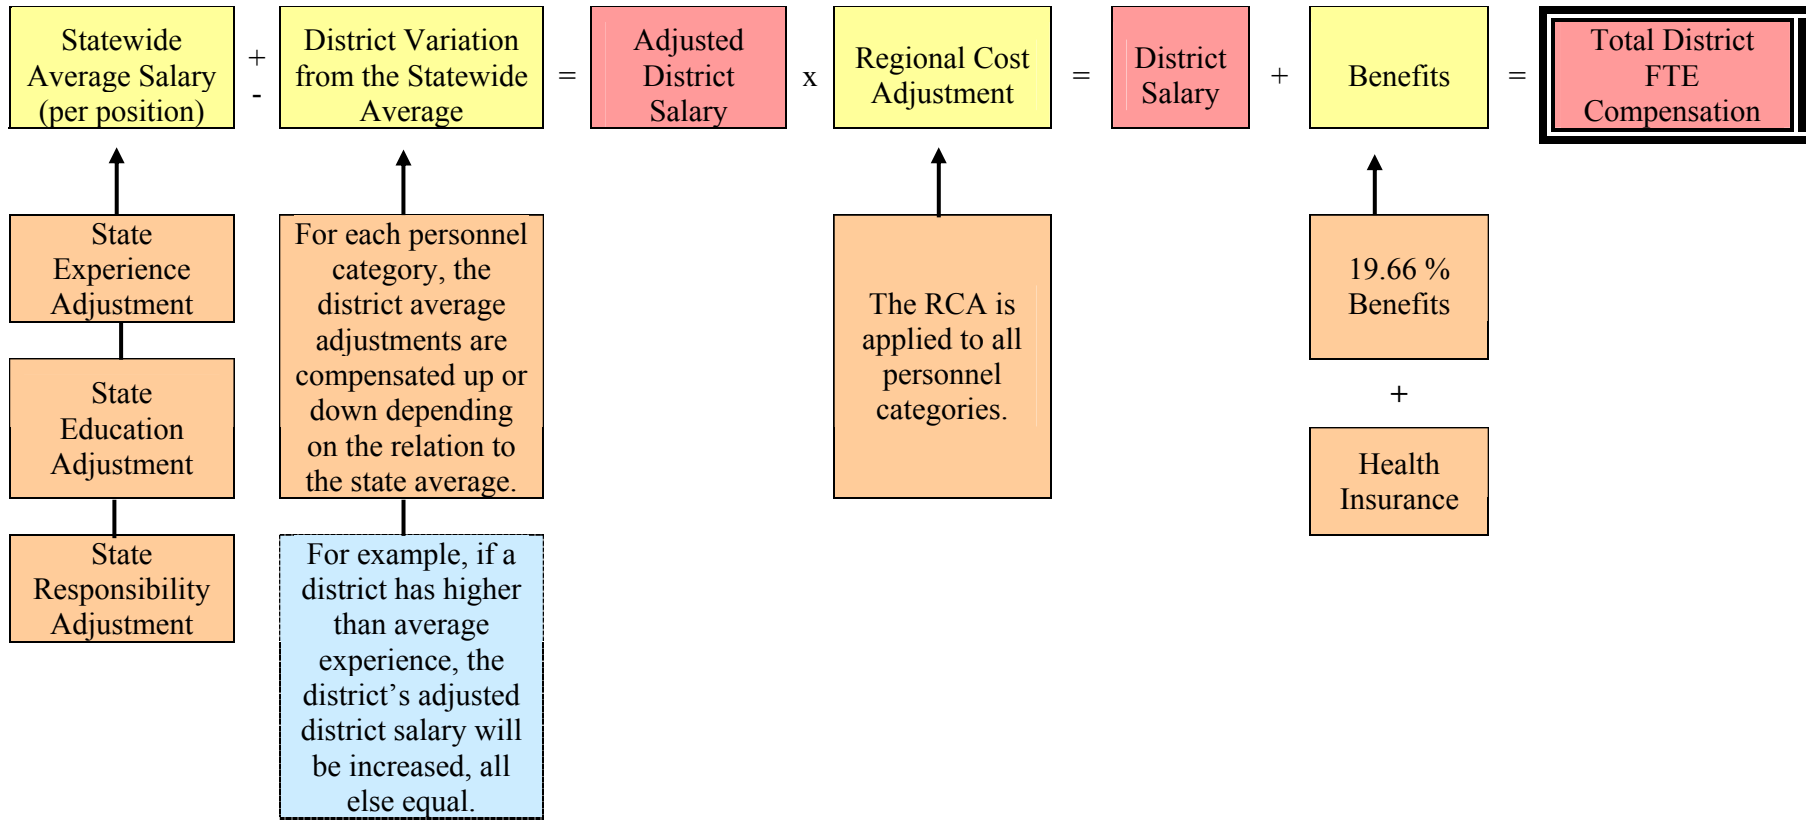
Statewide Average Salary (per position)

+
-

District Variation from the Statewide Average

=

Adjusted District Salary

x

Regional Cost Adjustment

=

District Salary

+

Benefits

=

Total District FTE Compensation

State Experience Adjustment

State Education Adjustment

State Responsibility Adjustment

For each personnel category, the district average adjustments are compensated up or down depending on the relation to the state average.

For example, if a district has higher than average experience, the district's adjusted district salary will be increased, all else equal.

The RCA is applied to all personnel categories.

19.66 % Benefits

+

Health Insurance